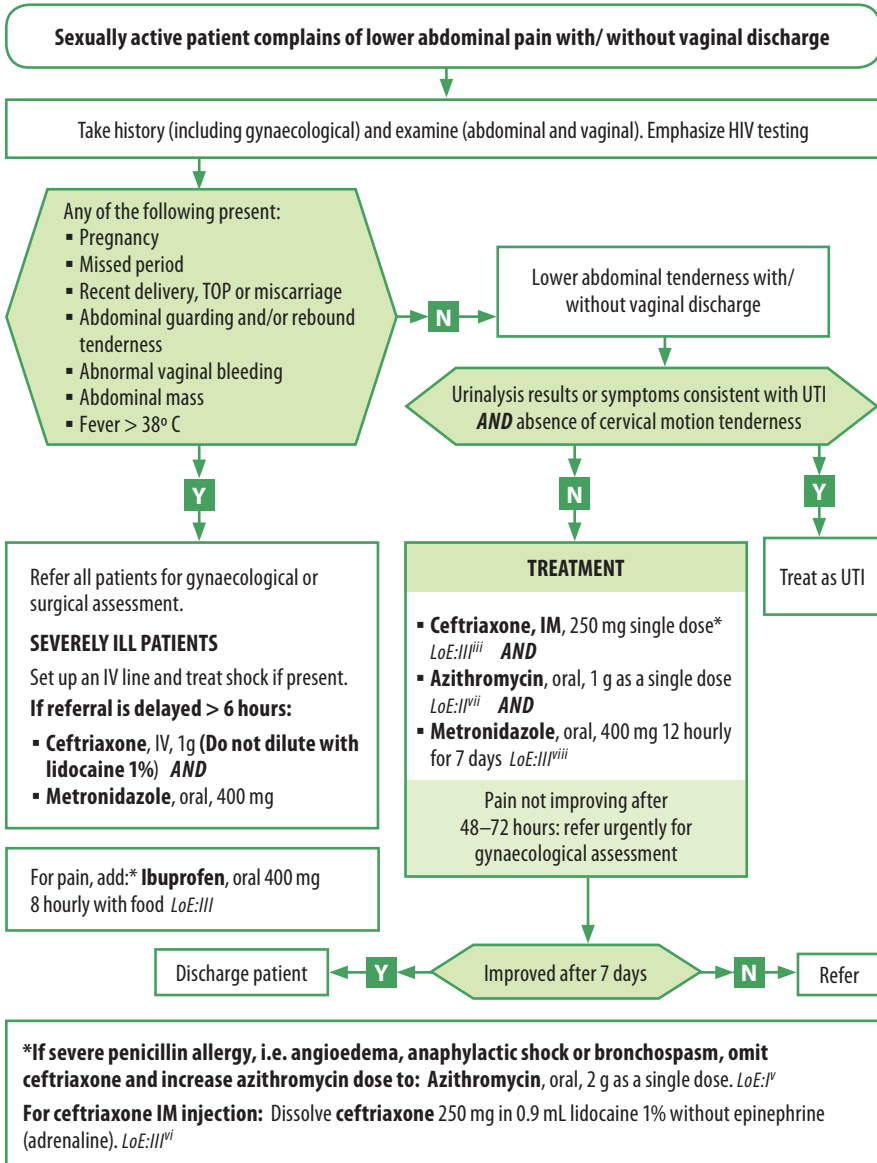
Sexually active patient complains of lower abdominal pain with/ without vaginal discharge

Take history (including gynaecological) and examine (abdominal and vaginal). Emphasize HIV testing

Any of the following present:
- Pregnancy
- Missed period
- Recent delivery, TOP or miscarriage
- Abdominal guarding and/or rebound tenderness
- Abnormal vaginal bleeding
- Abdominal mass
- Fever > 38º C

N

Lower abdominal tenderness with/ without vaginal discharge

Urinalysis results or symptoms consistent with UTI ***AND*** absence of cervical motion tenderness

Y

N

Y

Refer all patients for gynaecological or surgical assessment.

**SEVERELY ILL PATIENTS**

Set up an IV line and treat shock if present.

**If referral is delayed > 6 hours:**

- **Ceftriaxone**, IV, 1g **(Do not dilute with lidocaine 1%**) ***AND***
- **Metronidazole**, oral, 400 mg

**TREATMENT**

- **Ceftriaxone, IM**, 250 mg single dose* *LoE:III$^{iii}$* ***AND***
- **Azithromycin**, oral, 1 g as a single dose *LoE:II$^{vii}$* ***AND***
- **Metronidazole**, oral, 400 mg 12 hourly for 7 days *LoE:III$^{viii}$*

Pain not improving after 48–72 hours: refer urgently for gynaecological assessment

Treat as UTI

For pain, add:* **Ibuprofen**, oral 400 mg 8 hourly with food *LoE:III*

Discharge patient

Y

Improved after 7 days

N

Refer

**\*If severe penicillin allergy, i.e. angioedema, anaphylactic shock or bronchospasm, omit ceftriaxone and increase azithromycin dose to: Azithromycin**, oral, 2 g as a single dose. *LoE:I$^{v}$*

**For ceftriaxone IM injection:** Dissolve **ceftriaxone** 250 mg in 0.9 mL lidocaine 1% without epinephrine (adrenaline). *LoE:III$^{vi}$*